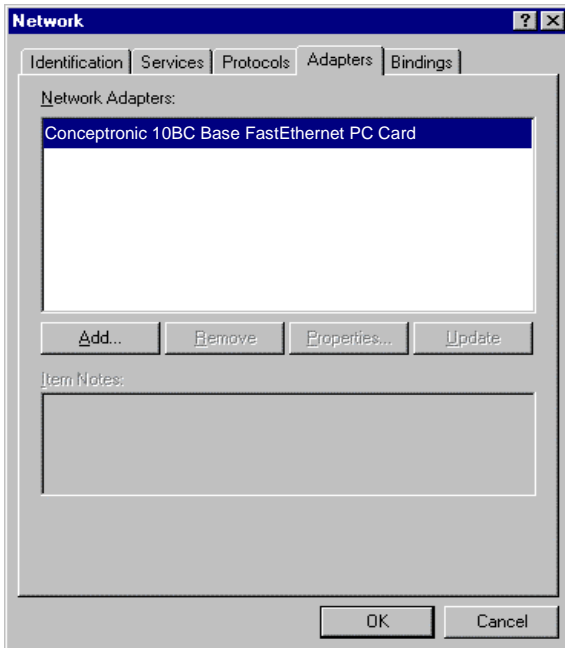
Network

? X

Identification | Services | Protocols | Adapters | Bindings

Network Adapters:

Conceptronic 10BC Base FastEthernet PC Card

Add... | Remove | Properties... | Update

Item Notes:

OK | Cancel